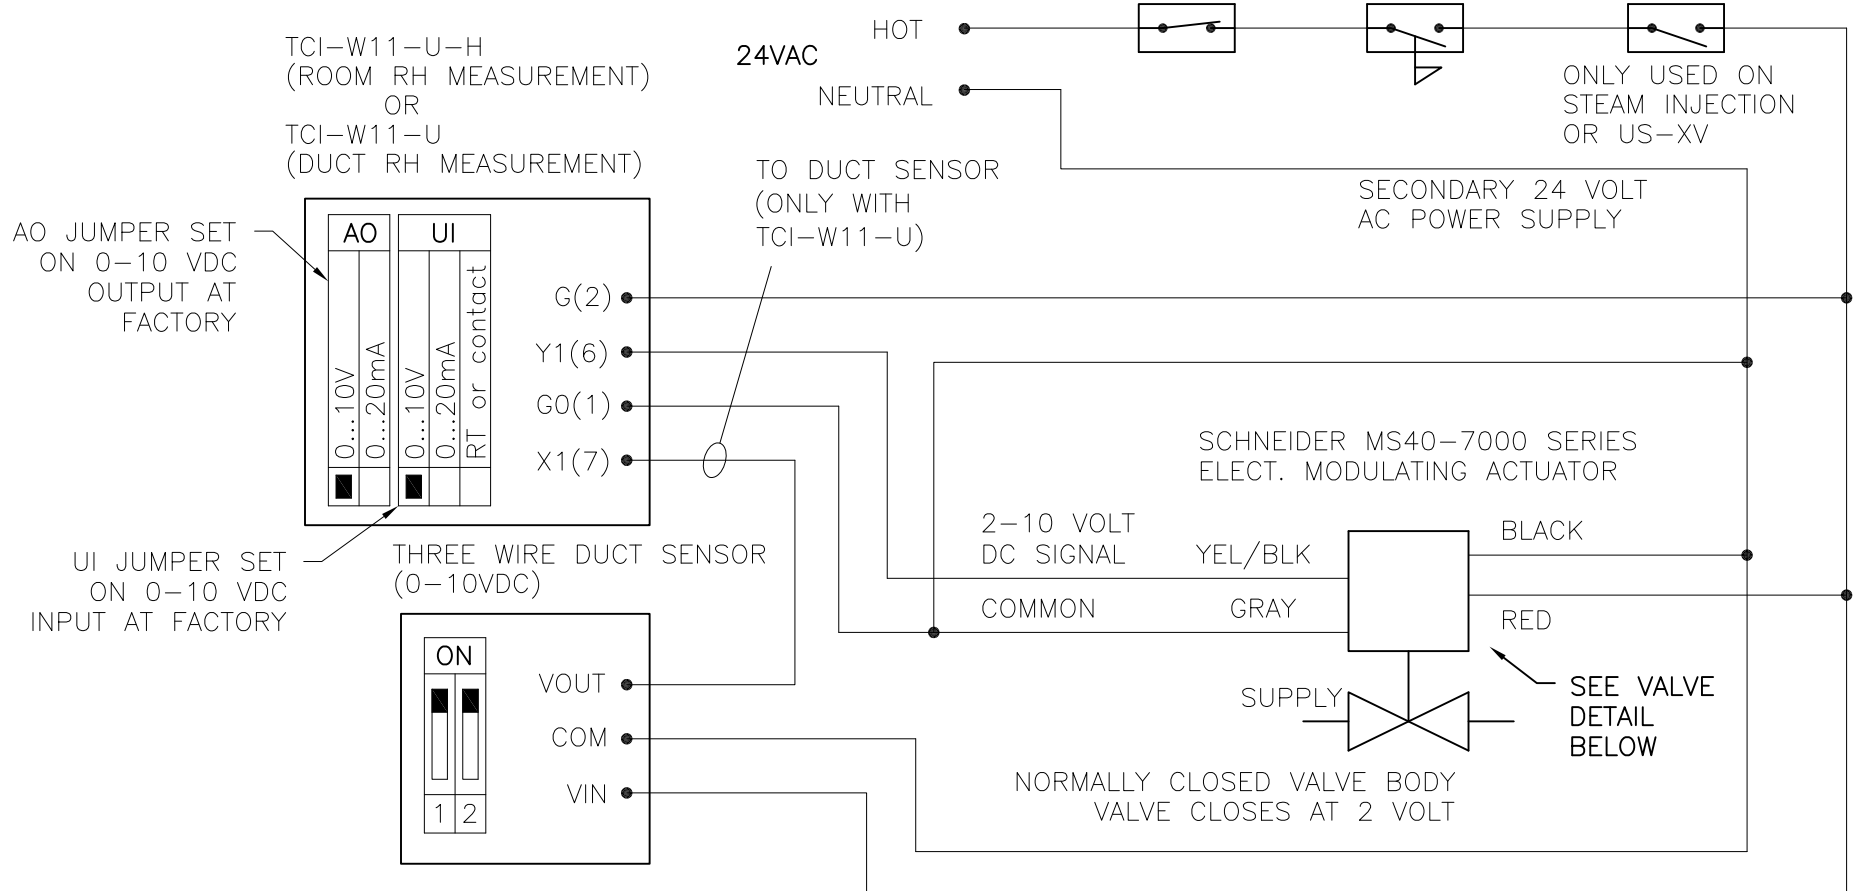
TCI–W11–U–H
(ROOM RH MEASUREMENT)
OR
TCI–W11–U
(DUCT RH MEASUREMENT)

24VAC

HOT

NEUTRAL

ONLY USED ON
STEAM INJECTION
OR US–XV

SECONDARY 24 VOLT
AC POWER SUPPLY

TO DUCT SENSOR
(ONLY WITH
TCI–W11–U)

AO JUMPER SET
ON 0–10 VDC
OUTPUT AT
FACTORY

AO

UI

0...10V

0...20mA

0...10V

0...20mA

RT or contact

G(2)

Y1(6)

G0(1)

X1(7)

SCHNEIDER MS40–7000 SERIES
ELECT. MODULATING ACTUATOR

UI JUMPER SET
ON 0–10 VDC
INPUT AT FACTORY

THREE WIRE DUCT SENSOR
(0–10VDC)

2–10 VOLT
DC SIGNAL

YEL/BLK

BLACK

COMMON

GRAY

RED

ON

1 2

VOUT

COM

VIN

SUPPLY

SEE VALVE
DETAIL
BELOW

NORMALLY CLOSED VALVE BODY
VALVE CLOSES AT 2 VOLT